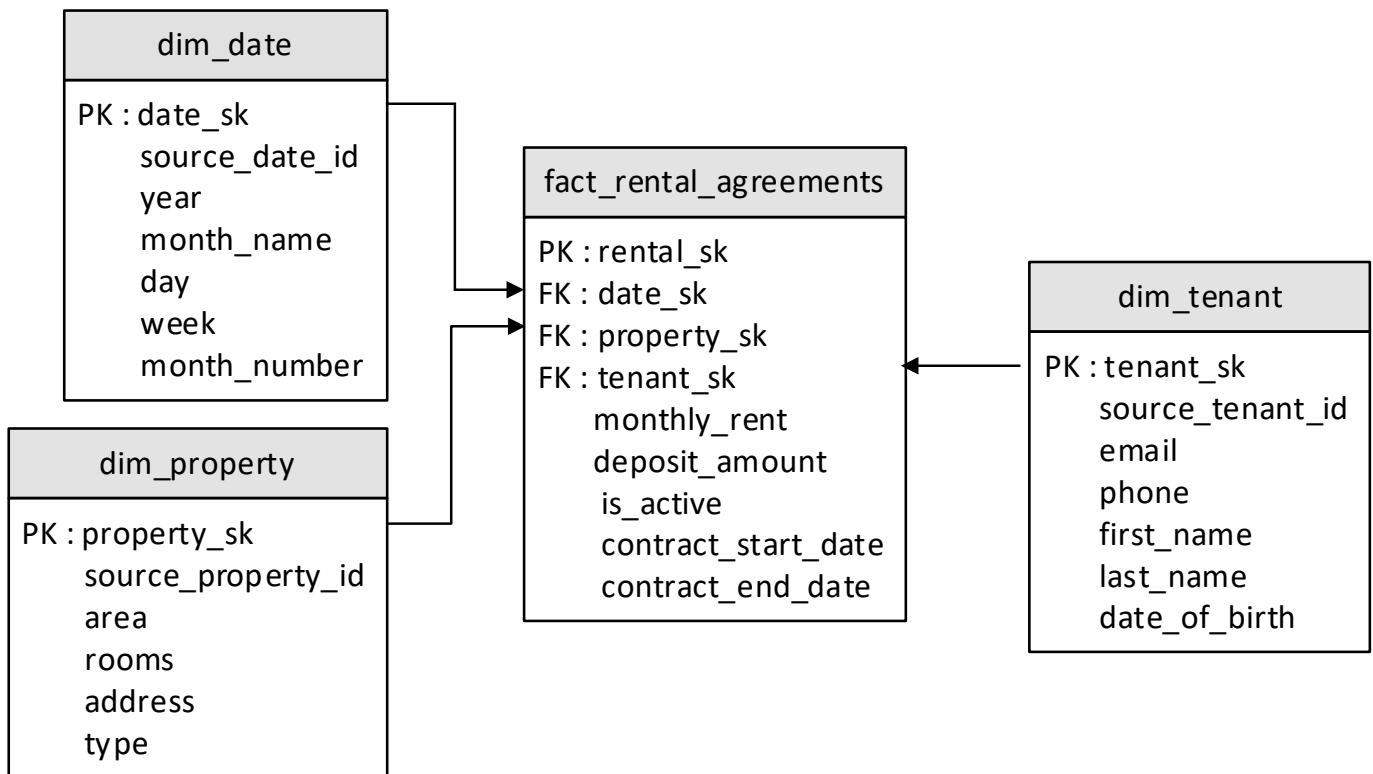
dim_date

PK : date_sk
source_date_id
year
month_name
day
week
month_number

fact_rental_agreements

PK : rental_sk
FK : date_sk
FK : property_sk
FK : tenant_sk
monthly_rent
deposit_amount
is_active
contract_start_date
contract_end_date

dim_tenant

PK : tenant_sk
source_tenant_id
email
phone
first_name
last_name
date_of_birth

dim_property

PK : property_sk
source_property_id
area
rooms
address
type